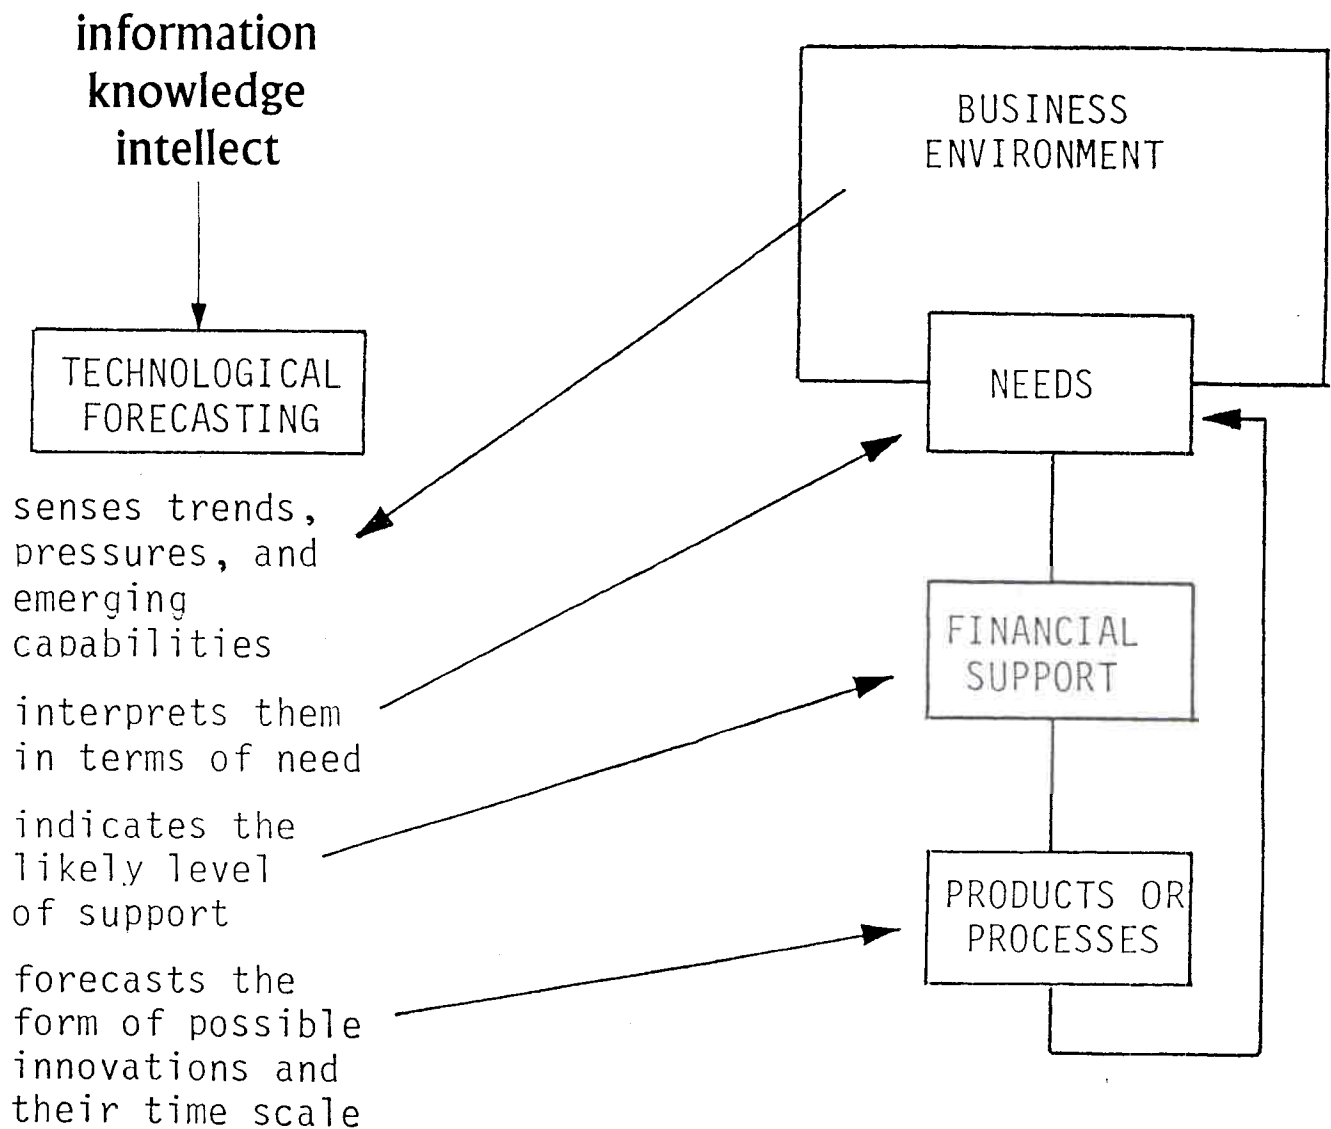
information
knowledge
intellect

TECHNOLOGICAL FORECASTING

senses trends, pressures, and emerging capabilities

interprets them in terms of need

indicates the likely level of support

forecasts the form of possible innovations and their time scale

BUSINESS ENVIRONMENT

NEEDS

FINANCIAL SUPPORT

PRODUCTS OR PROCESSES